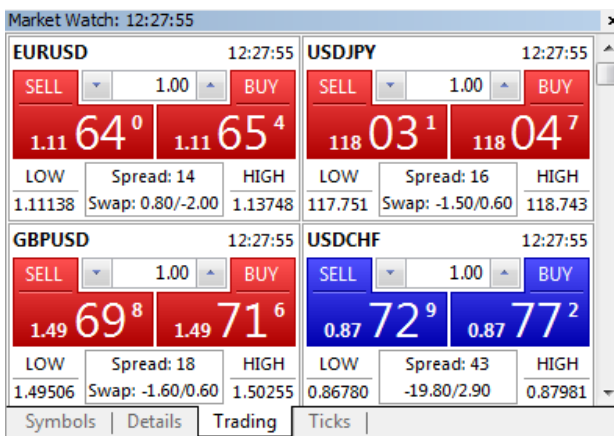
Market Watch: 12:27:55

EURUSD 12:27:55
SELL 1.00 BUY
1.11 64 0 1.11 65 4
LOW Spread: 14 HIGH
1.11138 Swap: 0.80/-2.00 1.13748

USDJPY 12:27:55
SELL 1.00 BUY
118 03 1 118 04 7
LOW Spread: 16 HIGH
117.751 Swap: -1.50/0.60 118.743

GBPUSD 12:27:55
SELL 1.00 BUY
1.49 69 8 1.49 71 6
LOW Spread: 18 HIGH
1.49506 Swap: -1.60/0.60 1.50255

USDCHF 12:27:55
SELL 1.00 BUY
0.87 72 9 0.87 77 2
LOW Spread: 43 HIGH
0.86780 -19.80/2.90 0.87981

Symbols | Details | Trading | Ticks